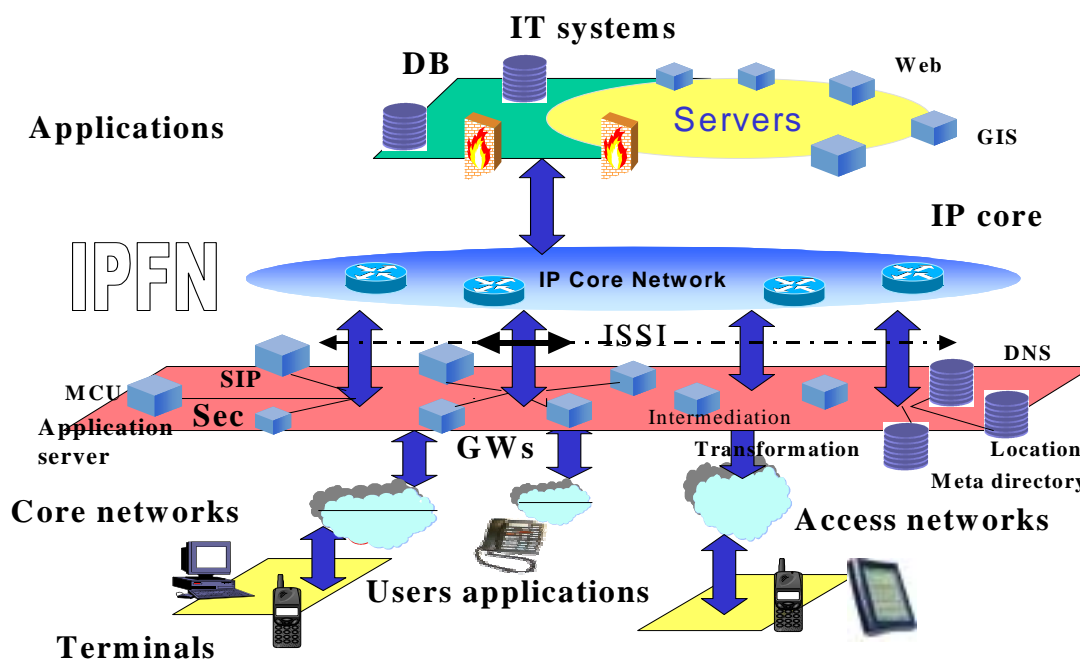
IT systems

DB

Web

Servers

Applications

GIS

IP core

IPFN

IP Core Network

ISSI

DNS

SIP

MCU

Sec

Application server

Intermediation

GWs

Transformation

Location

Meta directory

Core networks

Access networks

Users applications

Terminals